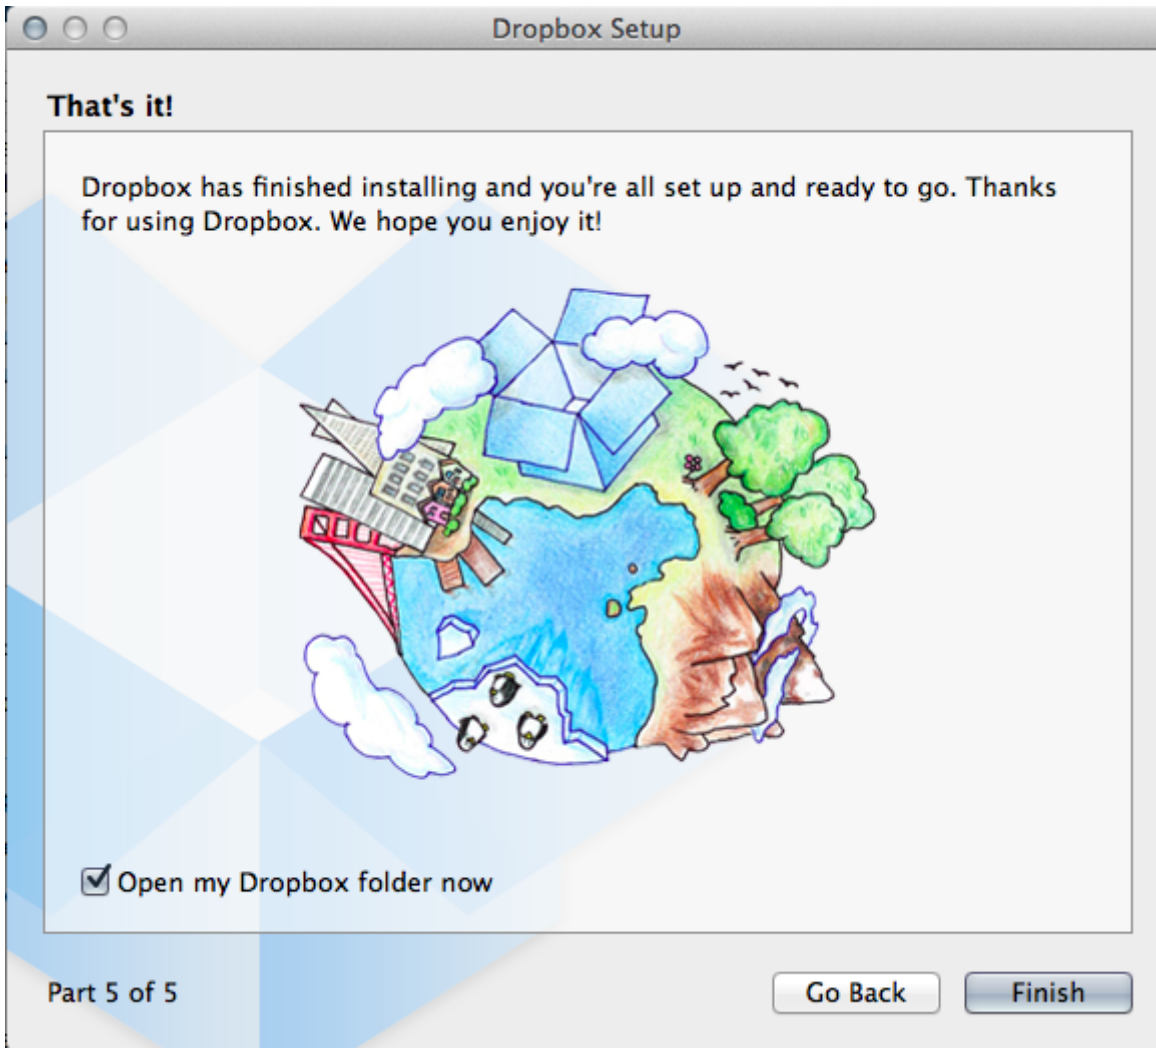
Dropbox Setup

That's it!

Dropbox has finished installing and you're all set up and ready to go. Thanks for using Dropbox. We hope you enjoy it!

Open my Dropbox folder now

Part 5 of 5

Go Back

Finish